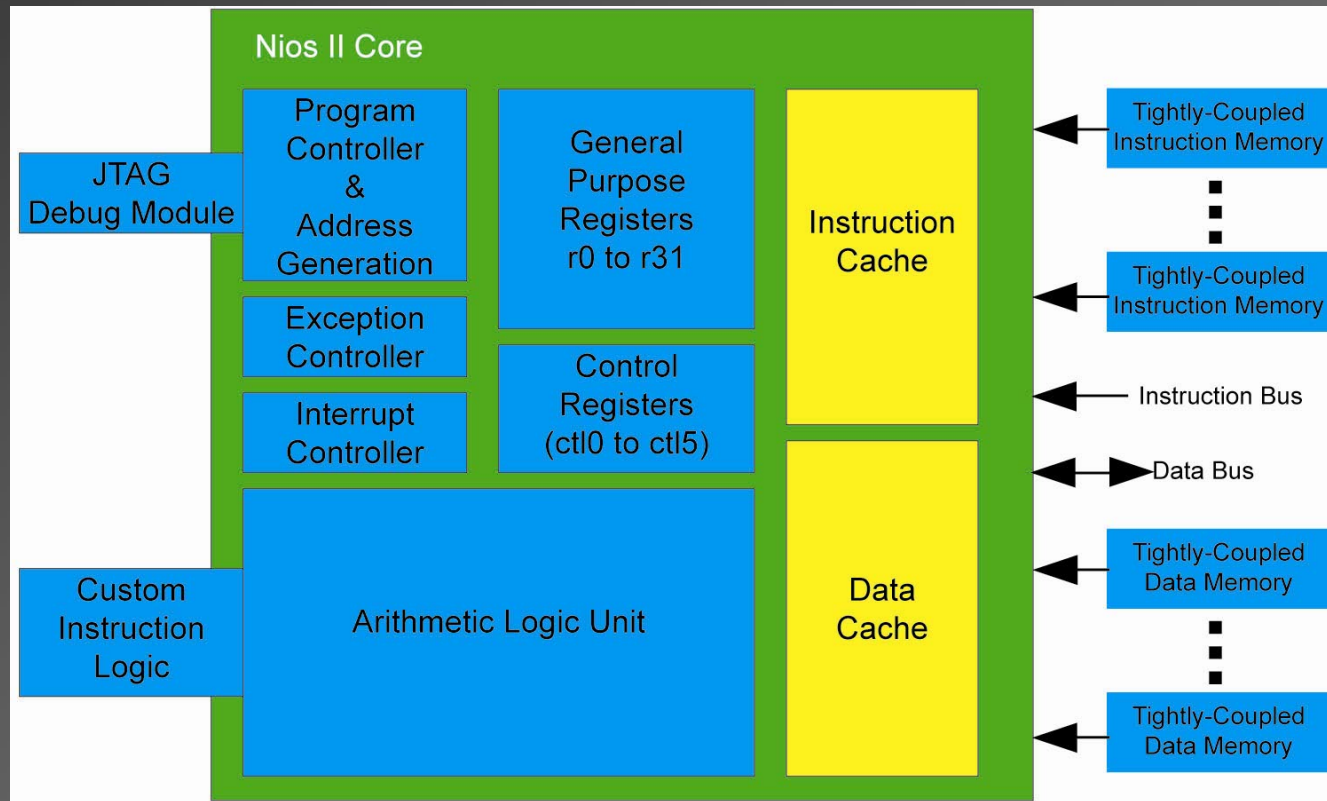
Nios II Core

JTAG Debug Module

Program Controller & Address Generation

General Purpose Registers r0 to r31

Instruction Cache

Tightly-Coupled Instruction Memory

Tightly-Coupled Instruction Memory

Exception Controller

Interrupt Controller

Control Registers (ctl0 to ctl5)

Instruction Bus

Data Bus

Custom Instruction Logic

Arithmetic Logic Unit

Data Cache

Tightly-Coupled Data Memory

Tightly-Coupled Data Memory